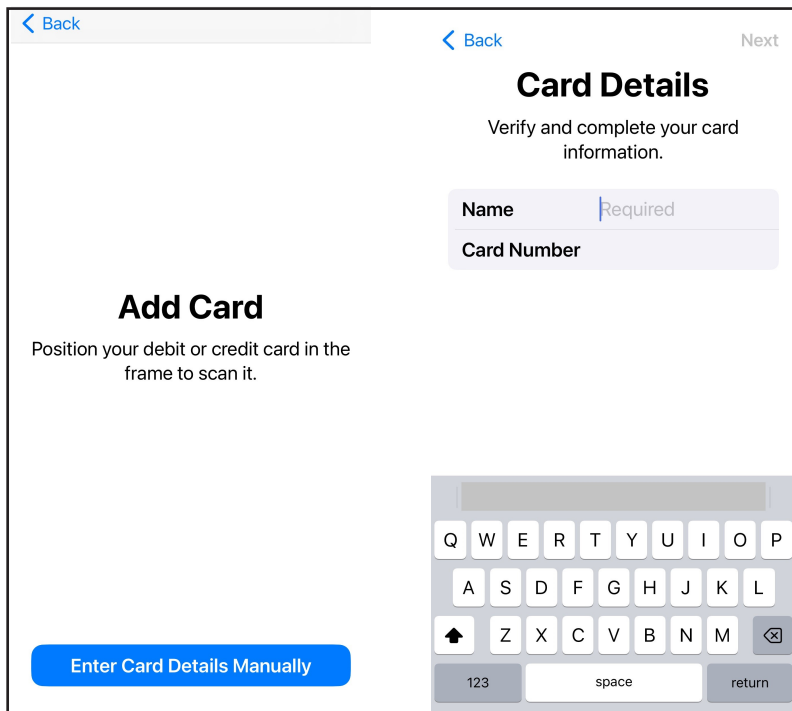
Back

Add Card

Position your debit or credit card in the frame to scan it.

Enter Card Details Manually

Back

Next

Card Details

Verify and complete your card information.

Name Required

Card Number

Q W E R T Y U I O P

A S D F G H J K L

Z X C V B N M

123

space

return